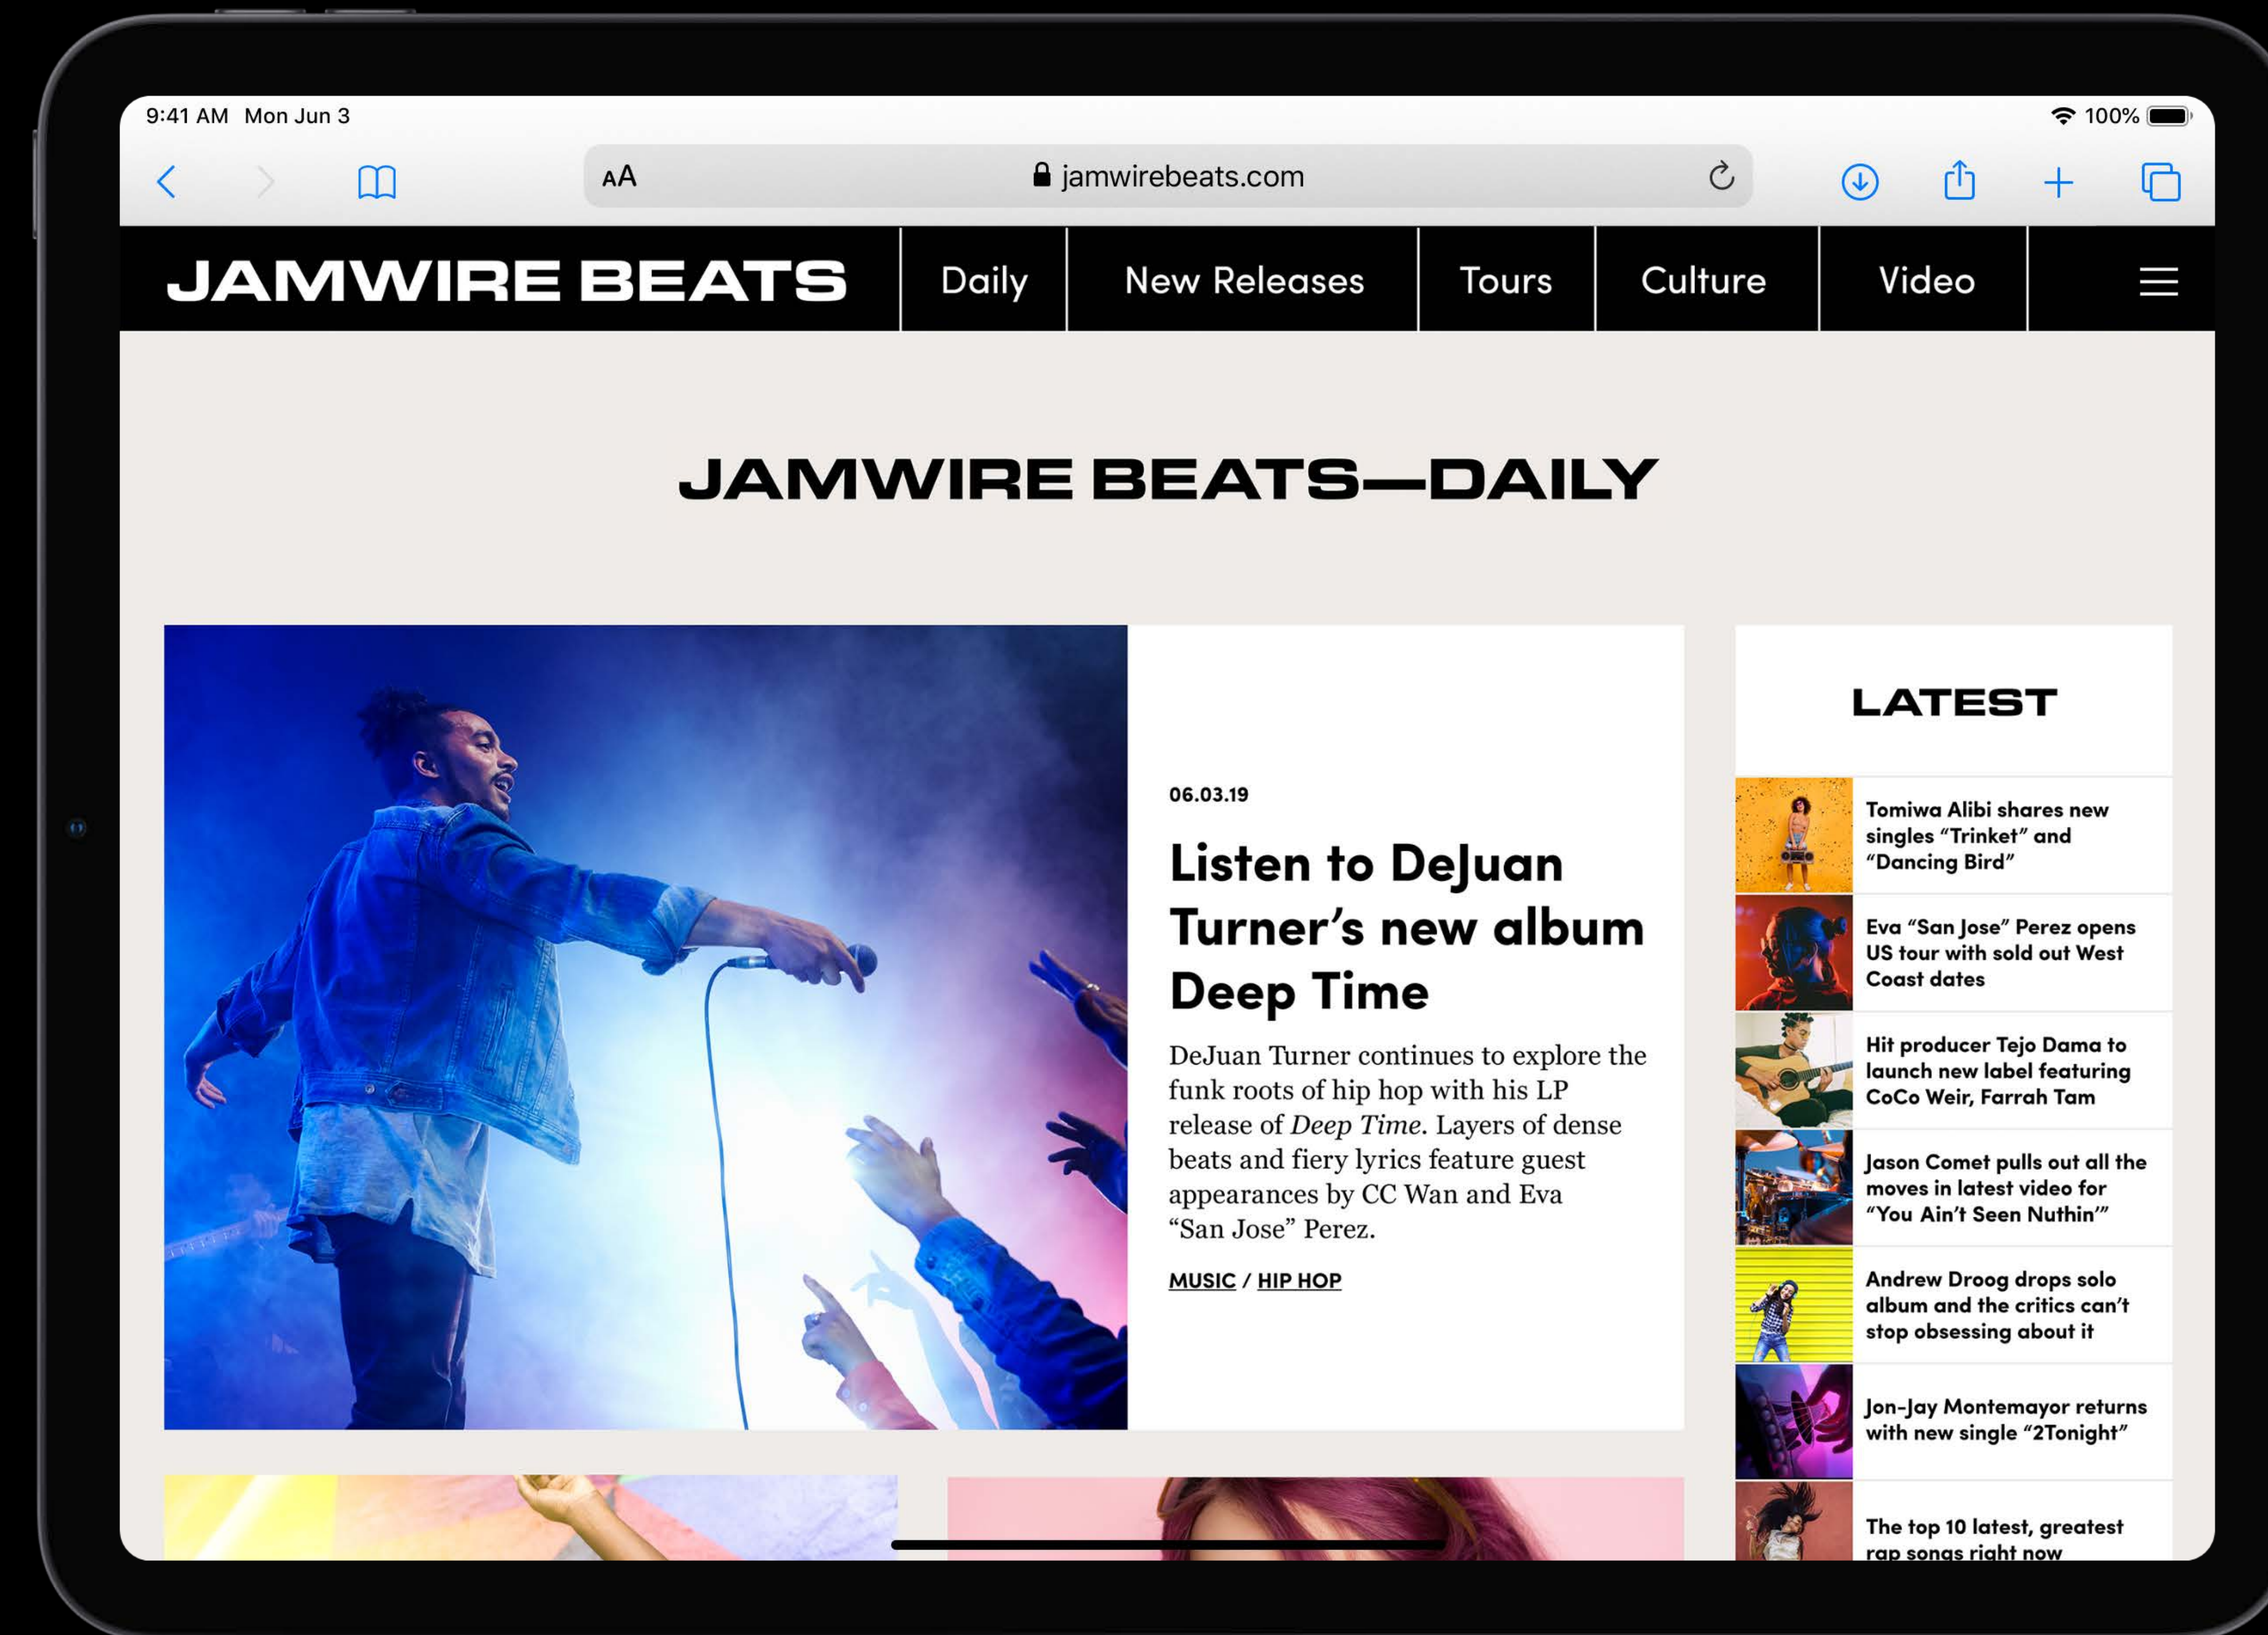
9:41 AM Mon Jun 3

100%

AA jamwirebeats.com

JAMWIRE BEATS

Daily

New Releases

Tours

Culture

Video

JAMWIRE BEATS—DAILY

06.03.19

Listen to DeJuan Turner's new album Deep Time

DeJuan Turner continues to explore the funk roots of hip hop with his LP release of *Deep Time*. Layers of dense beats and fiery lyrics feature guest appearances by CC Wan and Eva "San Jose" Perez.

MUSIC / HIP HOP

LATEST

Tomiwa Alibi shares new singles "Trinket" and "Dancing Bird"

Eva "San Jose" Perez opens US tour with sold out West Coast dates

Hit producer Tejo Dama to launch new label featuring CoCo Weir, Farrah Tam

Jason Comet pulls out all the moves in latest video for "You Ain't Seen Nuthin'"

Andrew Droog drops solo album and the critics can't stop obsessing about it

Jon-Jay Montemayor returns with new single "2Tonight"

The top 10 latest, greatest rap songs right now